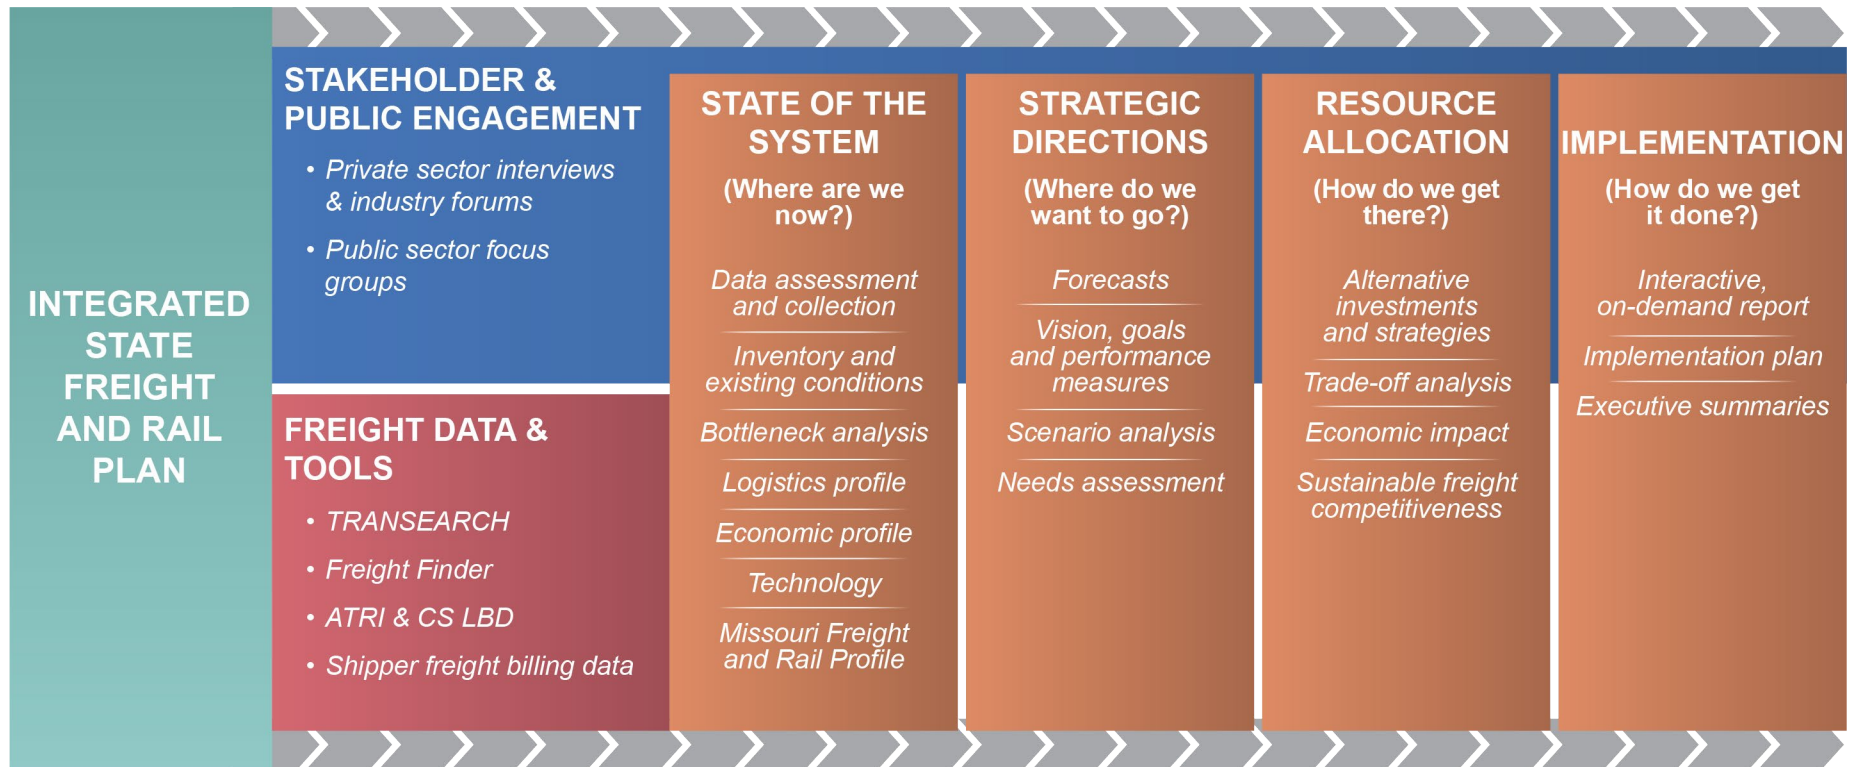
INTEGRATED STATE FREIGHT AND RAIL PLAN

STAKEHOLDER & PUBLIC ENGAGEMENT

• Private sector interviews & industry forums

• Public sector focus groups

FREIGHT DATA & TOOLS

• TRANSEARCH

• Freight Finder

• ATRI & CS LBD

• Shipper freight billing data

STATE OF THE SYSTEM

(Where are we now?)

Data assessment and collection

Inventory and existing conditions

Bottleneck analysis

Logistics profile

Economic profile

Technology

Missouri Freight and Rail Profile

STRATEGIC DIRECTIONS

(Where do we want to go?)

Forecasts

Vision, goals and performance measures

Scenario analysis

Needs assessment

RESOURCE ALLOCATION

(How do we get there?)

Alternative investments and strategies

Trade-off analysis

Economic impact

Sustainable freight competitiveness

IMPLEMENTATION

(How do we get it done?)

Interactive, on-demand report

Implementation plan

Executive summaries